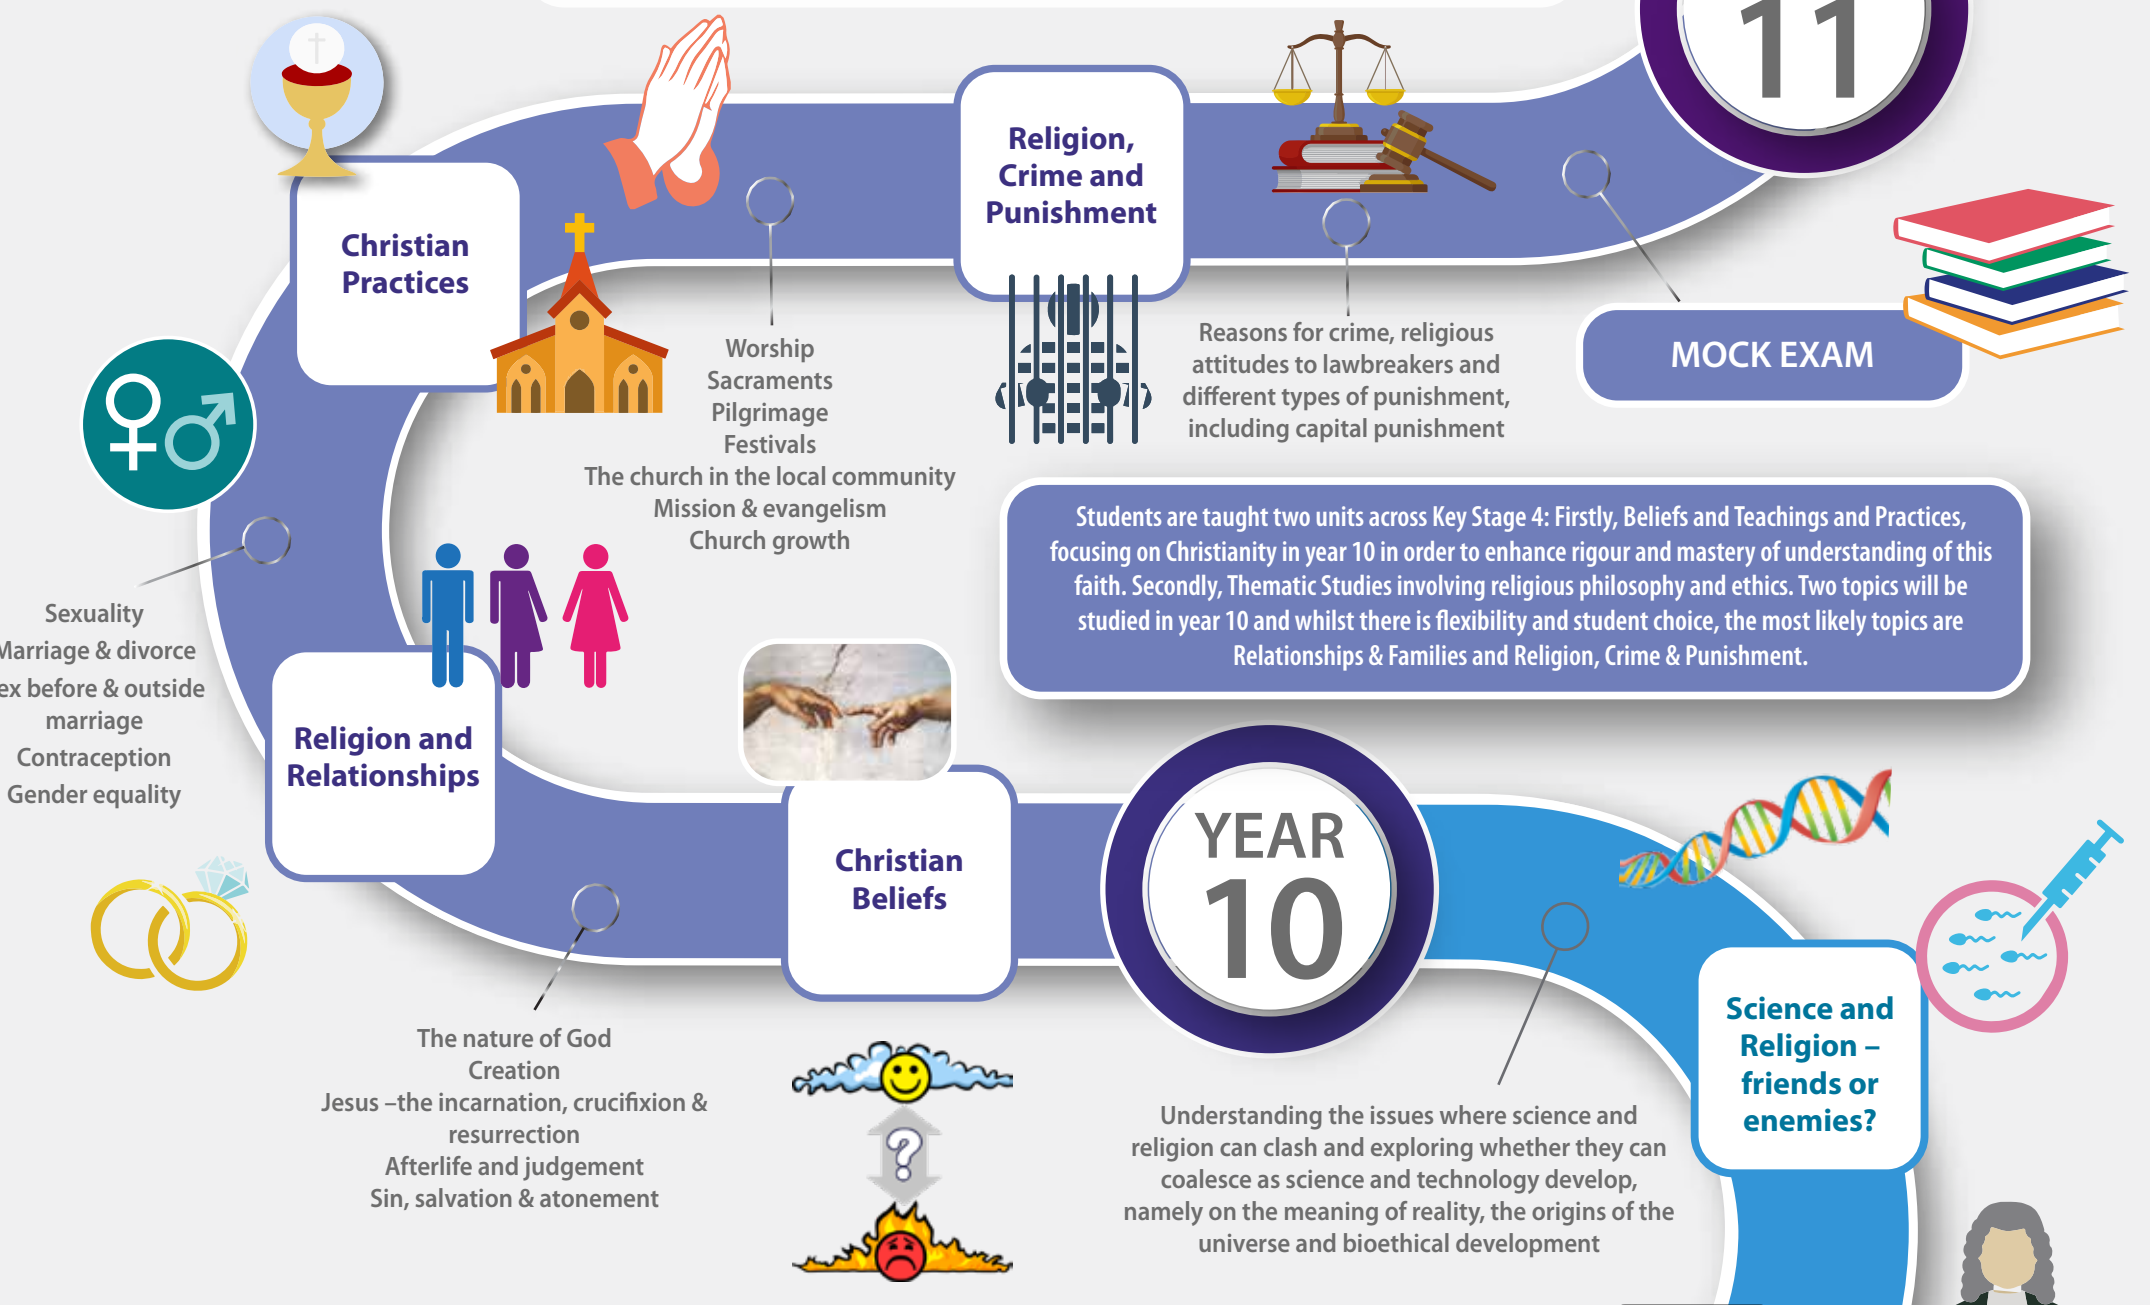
11

Christian Practices

Worship
Sacraments
Pilgrimage
Festivals
The church in the local community
Mission & evangelism
Church growth

Religion, Crime and Punishment

Reasons for crime, religious attitudes to lawbreakers and different types of punishment, including capital punishment

MOCK EXAM

Students are taught two units across Key Stage 4: Firstly, Beliefs and Teachings and Practices, focusing on Christianity in year 10 in order to enhance rigour and mastery of understanding of this faith. Secondly, Thematic Studies involving religious philosophy and ethics. Two topics will be studied in year 10 and whilst there is flexibility and student choice, the most likely topics are Relationships & Families and Religion, Crime & Punishment.

Sexuality
Marriage & divorce
ex before & outside marriage
Contraception
Gender equality

Religion and Relationships

Christian Beliefs

YEAR 10

Science and Religion – friends or enemies?

The nature of God
Creation
Jesus –the incarnation, crucifixion & resurrection
Afterlife and judgement
Sin, salvation & atonement

Understanding the issues where science and religion can clash and exploring whether they can coalesce as science and technology develop, namely on the meaning of reality, the origins of the universe and bioethical development